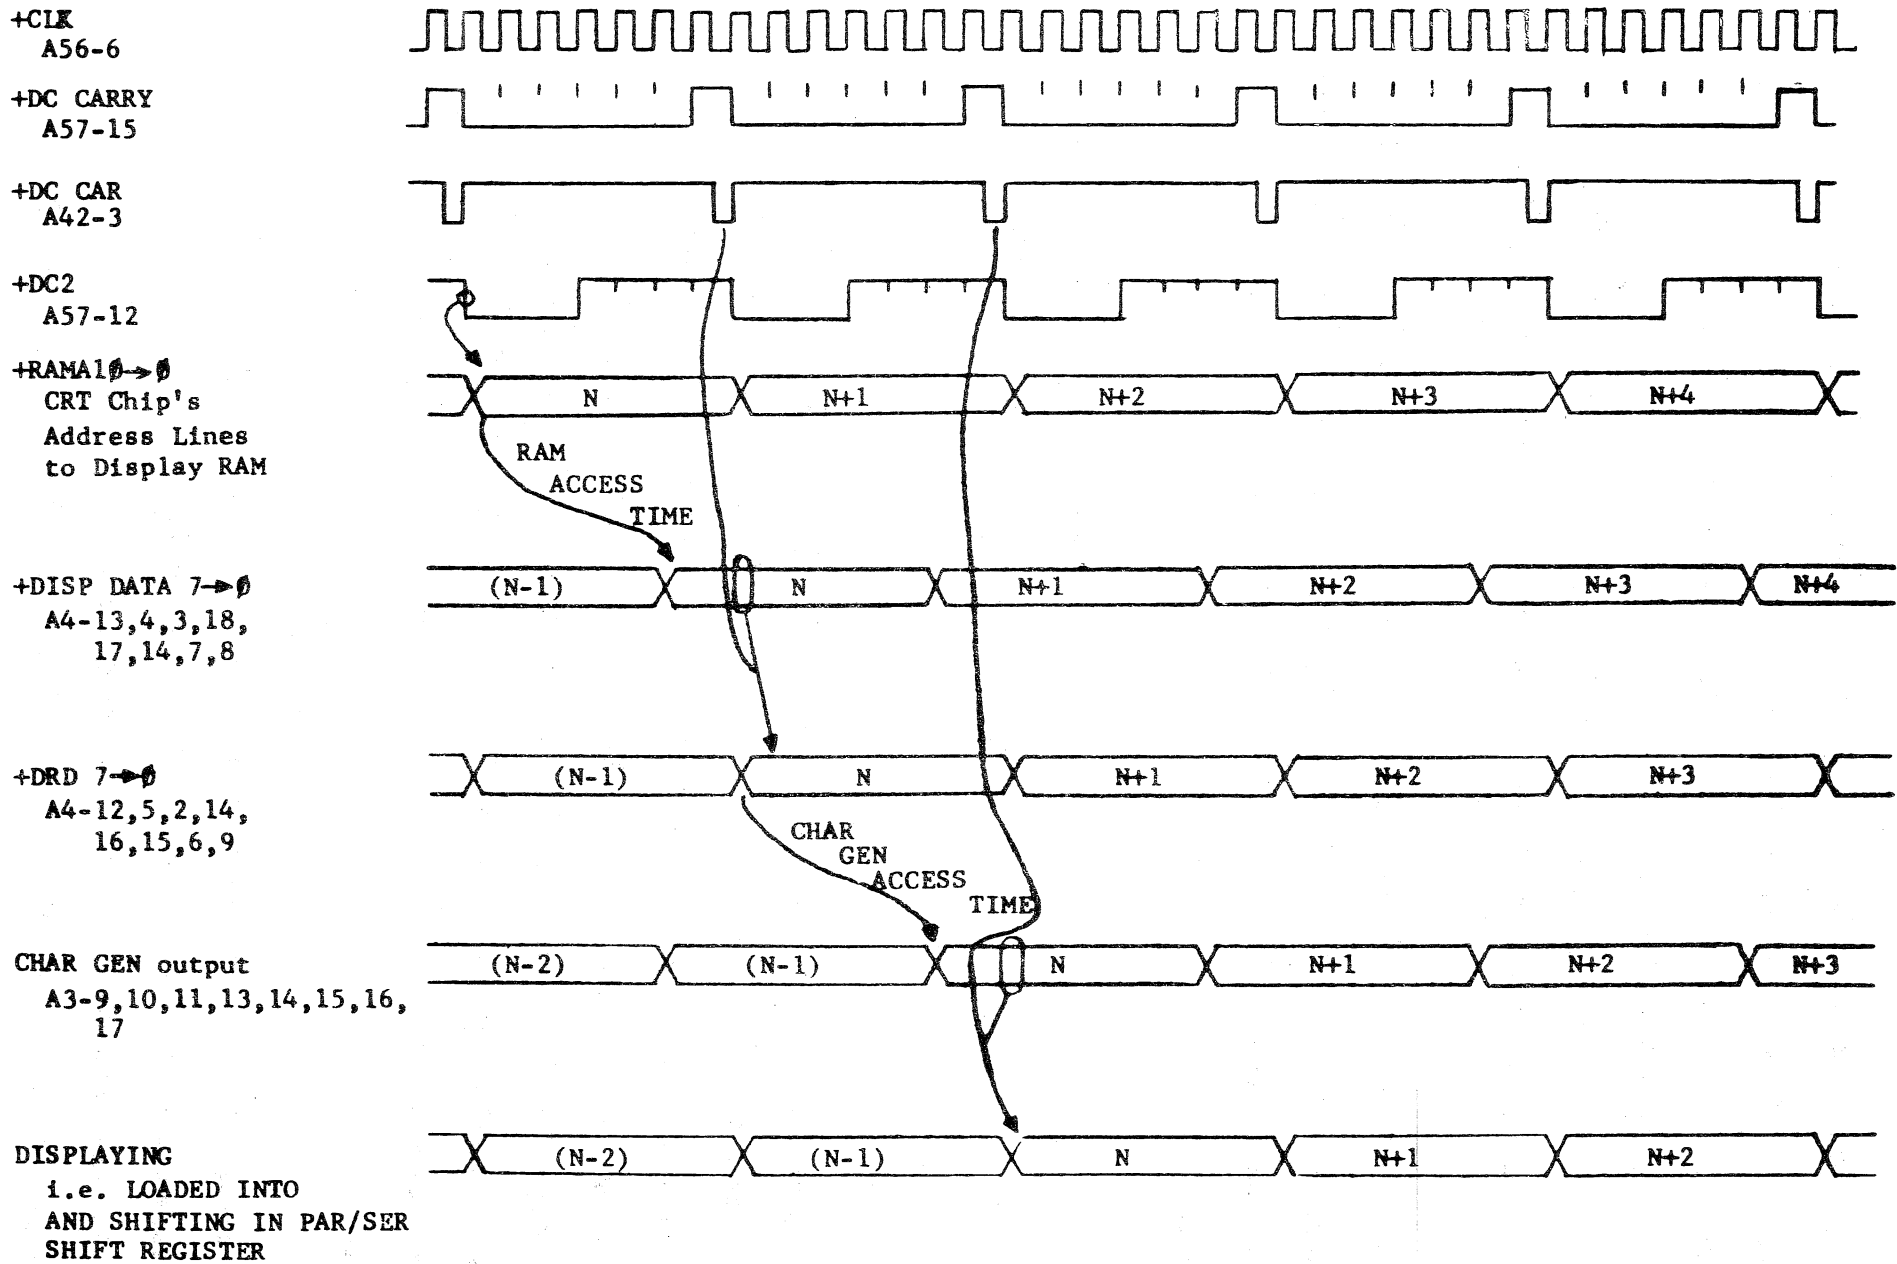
+CLK
A56-6

+DC CARRY
A57-15

+DC CAR
A42-3

+DC2
A57-12

+RAMA10→0
CRT Chip's
Address Lines
to Display RAM

N N+1 N+2 N+3 N+4

RAM
ACCESS
TIME

+DISP DATA 7→0
A4-13,4,3,18,
17,14,7,8

(N-1) N N+1 N+2 N+3 N+4

+DRD 7→0
A4-12,5,2,14,
16,15,6,9

(N-1) N N+1 N+2 N+3

CHAR
GEN
ACCESS
TIME

CHAR GEN output
A3-9,10,11,13,14,15,16,
17

(N-2) (N-1) N N+1 N+2 N+3

DISPLAYING
i.e. LOADED INTO
AND SHIFTING IN PAR/SER
SHIFT REGISTER

(N-2) (N-1) N N+1 N+2